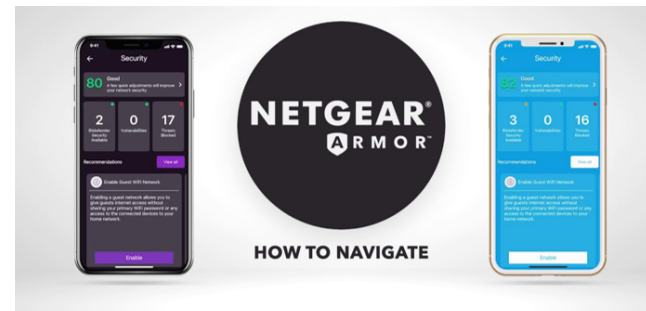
9:41

Security

80 Good
A few quick adjustments will improve your network security.

2
Bitdefender Security Available

0
Vulnerabilities

17
Threats Blocked

Recommendations

View all

Enable Guest WiFi Network

Enabling a guest network allows you to give guests internet access without sharing your primary WiFi password or any access to the connected devices to your home network.

Enable

NETGEAR®
ARMOR™

HOW TO NAVIGATE

9:41

Security

92 Good
A few quick adjustments will improve your network security.

3
Bitdefender Security Available

0
Vulnerabilities

16
Threats Blocked

Recommendations

View all

Enable Guest WiFi Network

Enabling a guest network allows you to give guests internet access without sharing your primary WiFi password or any access to the connected devices to your home network.

Enable